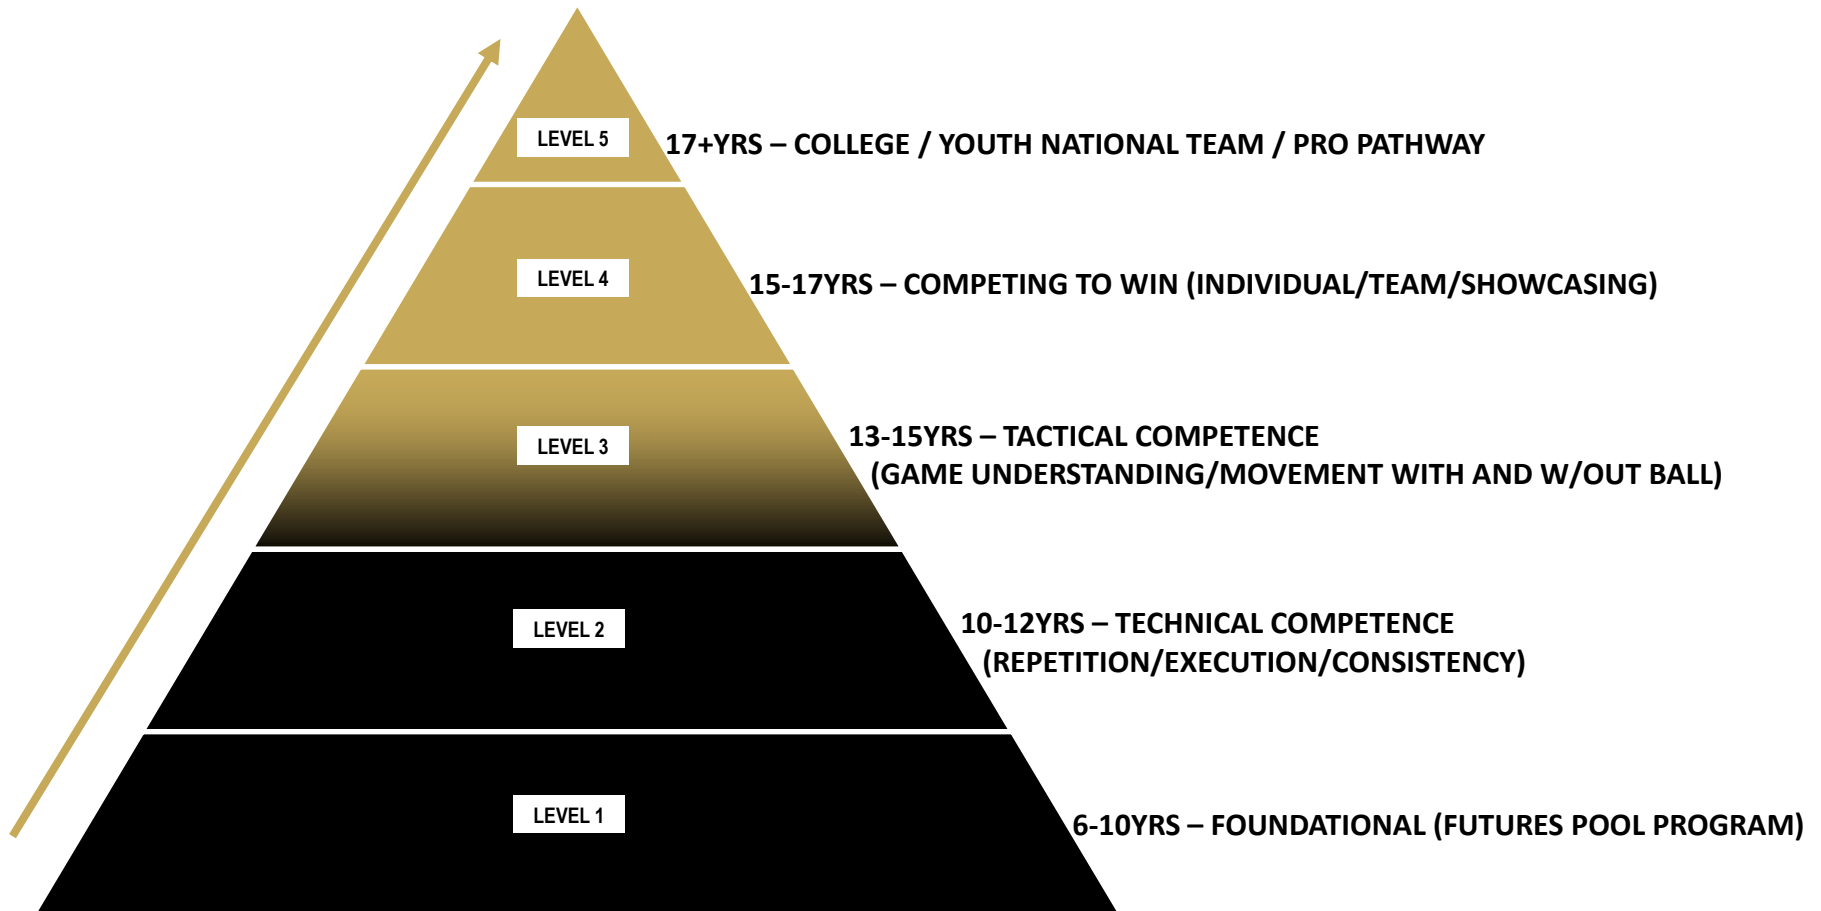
LEVEL 5
17+YRS – COLLEGE / YOUTH NATIONAL TEAM / PRO PATHWAY

LEVEL 4
15-17YRS – COMPETING TO WIN (INDIVIDUAL/TEAM/SHOWCASING)

LEVEL 3
13-15YRS – TACTICAL COMPETENCE
(GAME UNDERSTANDING/MOVEMENT WITH AND W/OUT BALL)

LEVEL 2
10-12YRS – TECHNICAL COMPETENCE
(REPETITION/EXECUTION/CONSISTENCY)

LEVEL 1
6-10YRS – FOUNDATIONAL (FUTURES POOL PROGRAM)